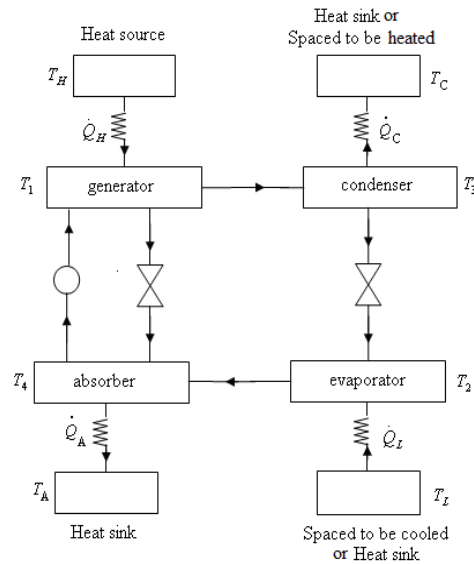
Heat source

$T_H$

$\dot{Q}_H$

Heat sink or Spaced to be heated

$T_C$

$\dot{Q}_C$

$T_1$

generator

condenser

$T_3$

$T_4$

absorber

evaporator

$T_2$

$\dot{Q}_A$

$\dot{Q}_L$

$T_A$

$T_L$

Heat sink

Spaced to be cooled or Heat sink